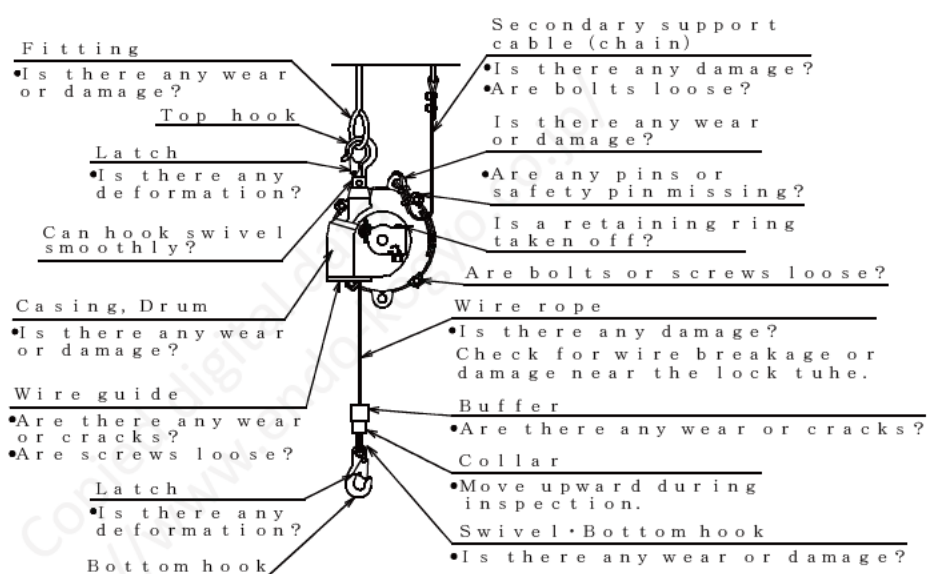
Fitting
•Is there any wear or damage?

Top hook

Latch
•Is there any deformation?

Can hook swivel smoothly?

Casing, Drum
•Is there any wear or damage?

Wire guide
•Are there any wear or cracks?
•Are screws loose?

Latch
•Is there any deformation?

Bottom hook

Secondary support cable (chain)
•Is there any damage?
•Are bolts loose?

Is there any wear or damage?

•Are any pins or safety pin missing?

Is a retaining ring taken off?

Are bolts or screws loose?

Wire rope
•Is there any damage?
Check for wire breakage or damage near the lock tuhe.

Buffer
•Are there any wear or cracks?

Collar
•Move upward during inspection.

Swivel·Bottom hook
•Is there any wear or damage?